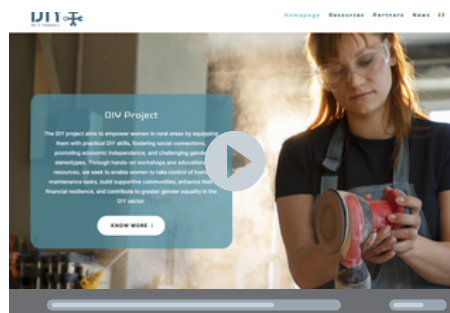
DIY

Homepage Resources Partners News

DIY Project

The DIY project aims to empower women in rural areas by equipping them with practical DIY skills, fostering social connections, promoting economic independence, and challenging gender stereotypes. Through hands-on workshops and educational resources, we seek to enable women to take control of home maintenance tasks, build supportive communities, enhance their financial resilience, and contribute to greater gender equality in the DIY sector.

KNOW MORE ›